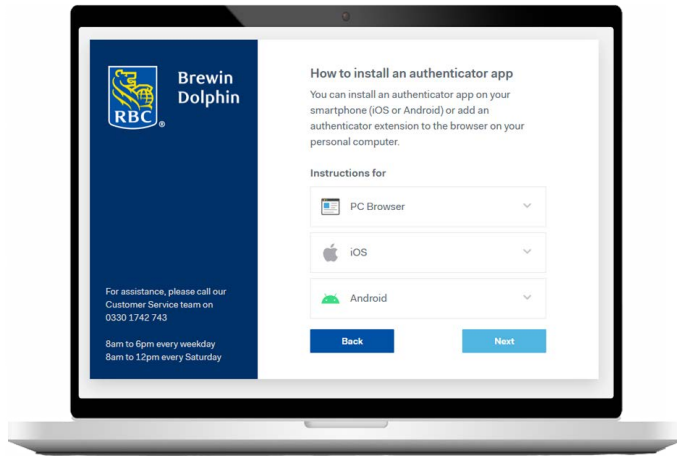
RBC®

Brewin Dolphin

For assistance, please call our Customer Service team on 0330 1742 743

8am to 6pm every weekday
8am to 12pm every Saturday

How to install an authenticator app

You can install an authenticator app on your smartphone (iOS or Android) or add an authenticator extension to the browser on your personal computer.

Instructions for

PC Browser

iOS

Android

Back

Next